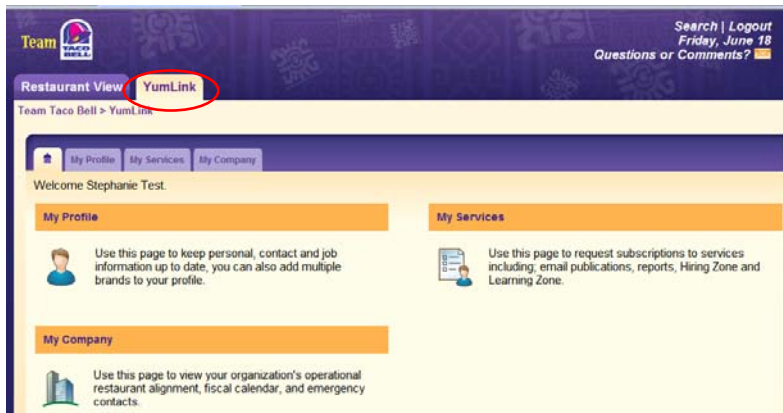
Team TACO BELL

Search | Logout
Friday, June 18
Questions or Comments?

Restaurant View
YumLink

Team Taco Bell > YumLink

My Profile
My Services
My Company

Welcome Stephanie Test.

My Profile

Use this page to keep personal, contact and job information up to date, you can also add multiple brands to your profile.

My Services

Use this page to request subscriptions to services including; email publications, reports, Hiring Zone and Learning Zone.

My Company

Use this page to view your organization's operational restaurant alignment, fiscal calendar, and emergency contacts.